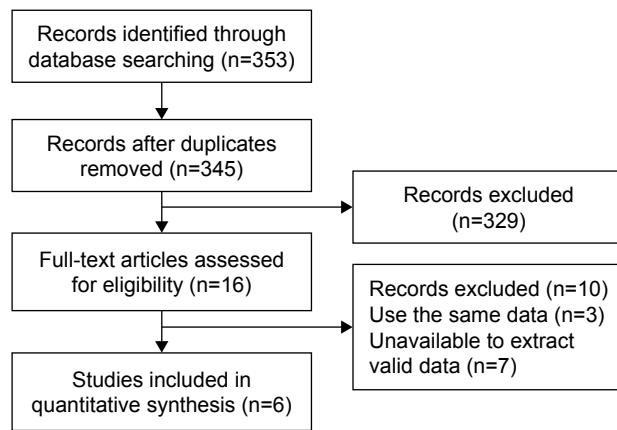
Records identified through database searching (n=353)

Records after duplicates removed (n=345)

Records excluded (n=329)

Full-text articles assessed for eligibility (n=16)

Records excluded (n=10)
Use the same data (n=3)
Unavailable to extract valid data (n=7)

Studies included in quantitative synthesis (n=6)